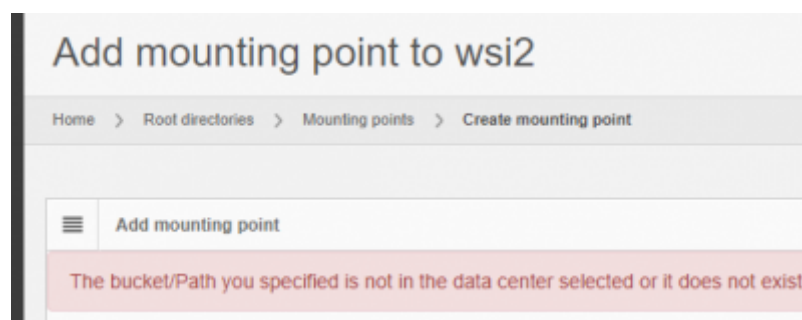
Add mounting point to wsi2

Home > Root directories > Mounting points > Create mounting point

Add mounting point

The bucket/Path you specified is not in the data center selected or it does not exist